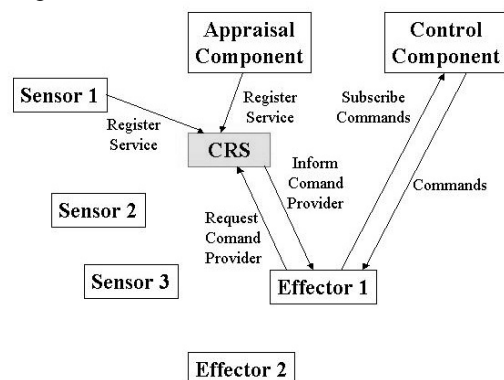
Appraisal Component

Control Component

Sensor 1

Register Service

Register Service

Subscribe Commands

CRS

Inform Comand Provider

Commands

Sensor 2

Request Comand Provider

Sensor 3

Effector 1

Effector 2